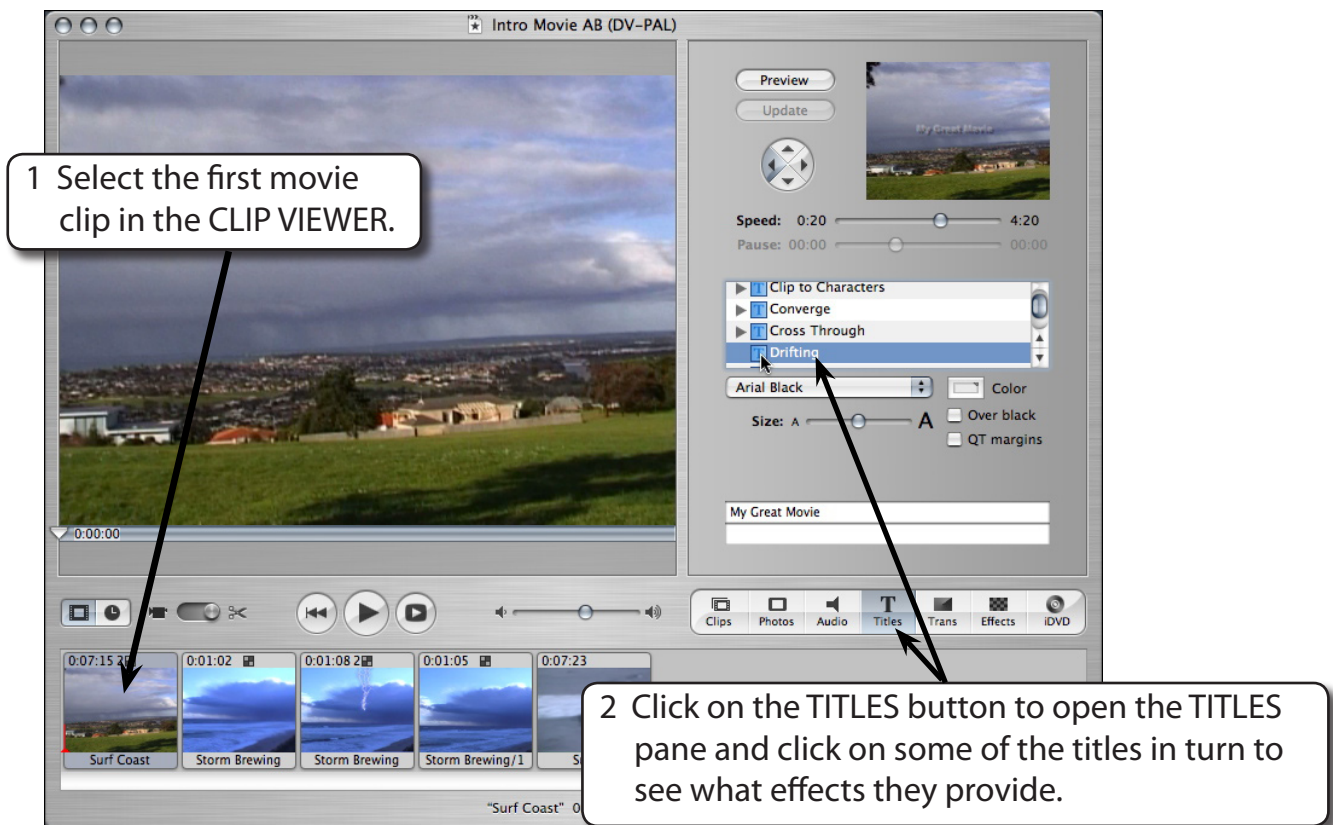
Intro Movie AB (DV-PAL)

1 Select the first movie clip in the CLIP VIEWER.

Preview

Update

My Great Movie

Speed: 0:20 4:20

Pause: 00:00 00:00

Clip to Characters

Converge

Cross Through

Drifting

Arial Black

Color

Size: A A

Over black

QT margins

My Great Movie

0:00:00

Clips Photos Audio Titles Trans Effects iDVD

0:07:15 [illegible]

0:01:02

0:01:08 2

0:01:05

0:07:23

Surf Coast

Storm Brewing

Storm Brewing

Storm Brewing/1

S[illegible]

"Surf Coast" 0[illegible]

2 Click on the TITLES button to open the TITLES pane and click on some of the titles in turn to see what effects they provide.